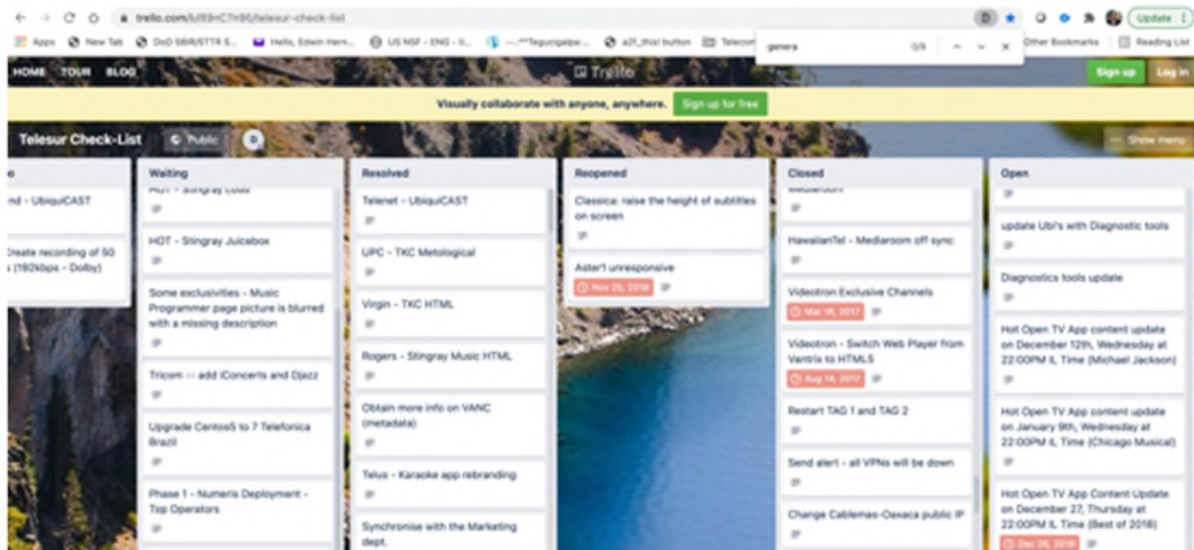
trello.com/b/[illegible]/telesur-check-list

Apps New Tab DoD SBIR/STTR S... Hello, Edwin Hern... US NSF - ENG - II... --:**Tegucigalpa:... a2f_this! button Telecom Other Bookmarks Reading List

genera 0/0

Update

HOME TOUR BLOG

Trello

Sign up Log in

Visually collaborate with anyone, anywhere. Sign up for free

Telesur Check-List Public

Show menu

nd - UbiquiCAST

Create recording of 50 (192kbps - Dolby)

Waiting

HOT - Stingray Coda

HOT - Stingray Juicebox

Some exclusivities - Music Programmer page picture is blurred with a missing description

Tricom :: add iConcerts and Djazz

Upgrade Centos5 to 7 Telefonica Brazil

Phase 1 - Numeris Deployment - Top Operators

Resolved

Telenet - UbiquiCAST

UPC - TKC Metological

Virgin - TKC HTML

Rogers - Stingray Music HTML

Obtain more info on VANC (metadata)

Telus - Karaoke app rebranding

Synchronise with the Marketing dept.

Reopened

Classica: raise the height of subtitles on screen

Aster'l unresponsive

Nov 25, 2016

Closed

Mediaroom

HawaiianTel - Mediaroom off sync

Videotron Exclusive Channels

Mar 16, 2017

Videotron - Switch Web Player from Vantrix to HTML5

Aug 14, 2017

Restart TAG 1 and TAG 2

Send alert - all VPNs will be down

Change Cablemas-Oaxaca public IP

Open

update Ubi's with Diagnostic tools

Diagnostics tools update

Hot Open TV App content update on December 12th, Wednesday at 22:00PM IL Time (Michael Jackson)

Hot Open TV App content update on January 9th, Wednesday at 22:00PM IL Time (Chicago Musical)

Hot Open TV App Content Update on December 27, Thursday at 22:00PM IL Time (Best of 2018)

Dec 26, 2018